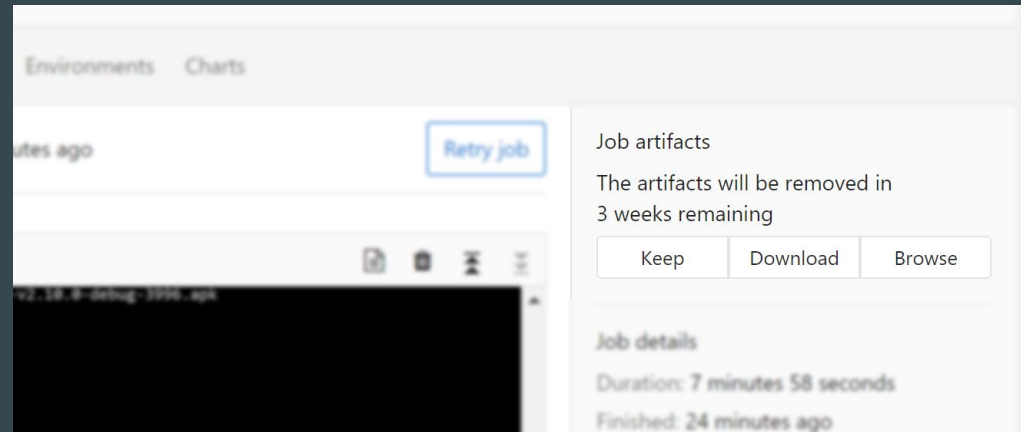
Environments Charts

utes ago

Retry job

v2.10.0-debug-3996.apk

Job artifacts

The artifacts will be removed in 3 weeks remaining

Keep Download Browse

Job details

Duration: 7 minutes 58 seconds

Finished: 24 minutes ago